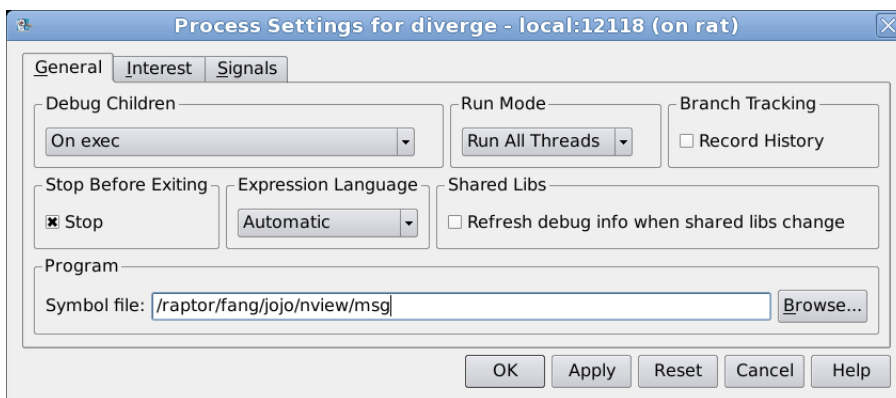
Process Settings for diverge - local:12118 (on rat)

General | Interest | Signals

Debug Children
On exec

Run Mode
Run All Threads

Branch Tracking
Record History

Stop Before Exiting
Stop

Expression Language
Automatic

Shared Libs
Refresh debug info when shared libs change

Program
Symbol file: /raptor/fang/jojo/nview/msg
Browse...

OK | Apply | Reset | Cancel | Help